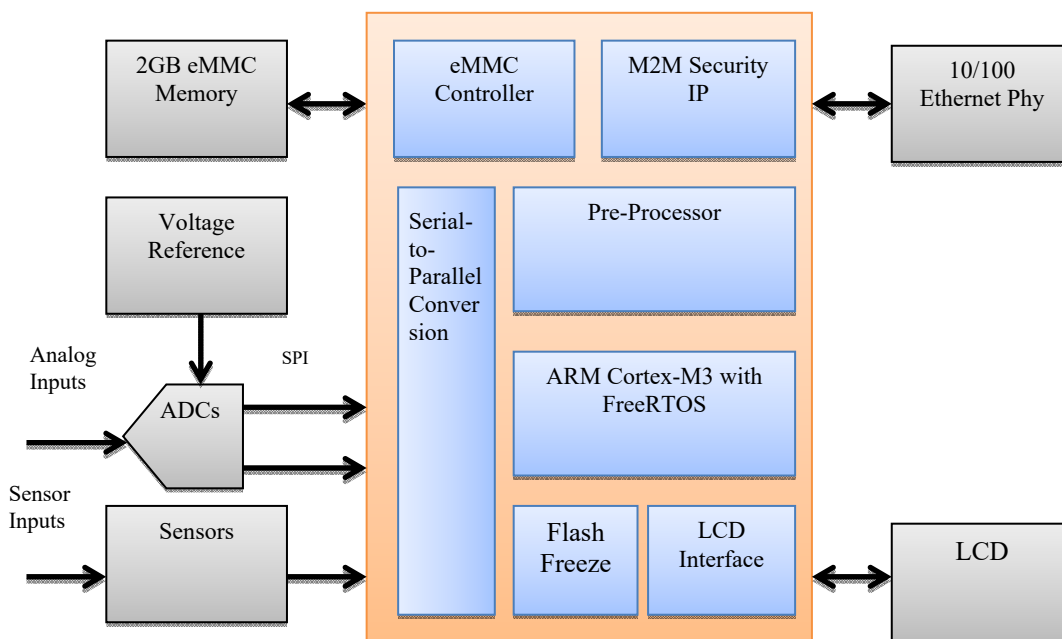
2GB eMMC Memory

eMMC Controller

M2M Security IP

10/100 Ethernet Phy

Voltage Reference

Serial-to-Parallel Conversion

Pre-Processor

Analog Inputs

SPI

ADCs

ARM Cortex-M3 with FreeRTOS

Sensor Inputs

Sensors

Flash Freeze

LCD Interface

LCD